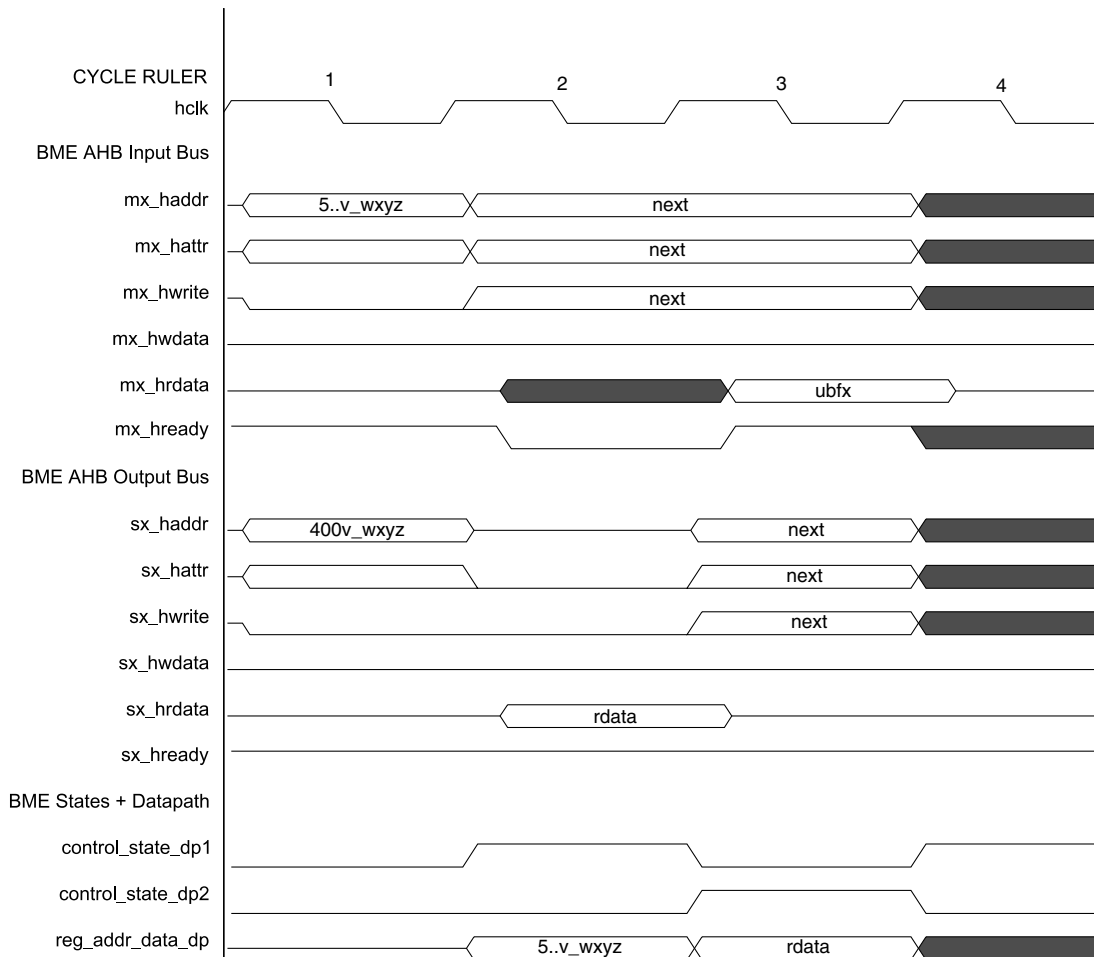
CYCLE RULER
1
2
3
4
hclk
BME AHB Input Bus
mx_haddr
5..v_wxyz
next
mx_hattr
next
mx_hwrite
next
mx_hwdata
mx_hrdata
ubfx
mx_hready
BME AHB Output Bus
sx_haddr
400v_wxyz
next
sx_hattr
next
sx_hwrite
next
sx_hwdata
sx_hrdata
rdata
sx_hready
BME States + Datapath
control_state_dp1
control_state_dp2
reg_addr_data_dp
5..v_wxyz
rdata